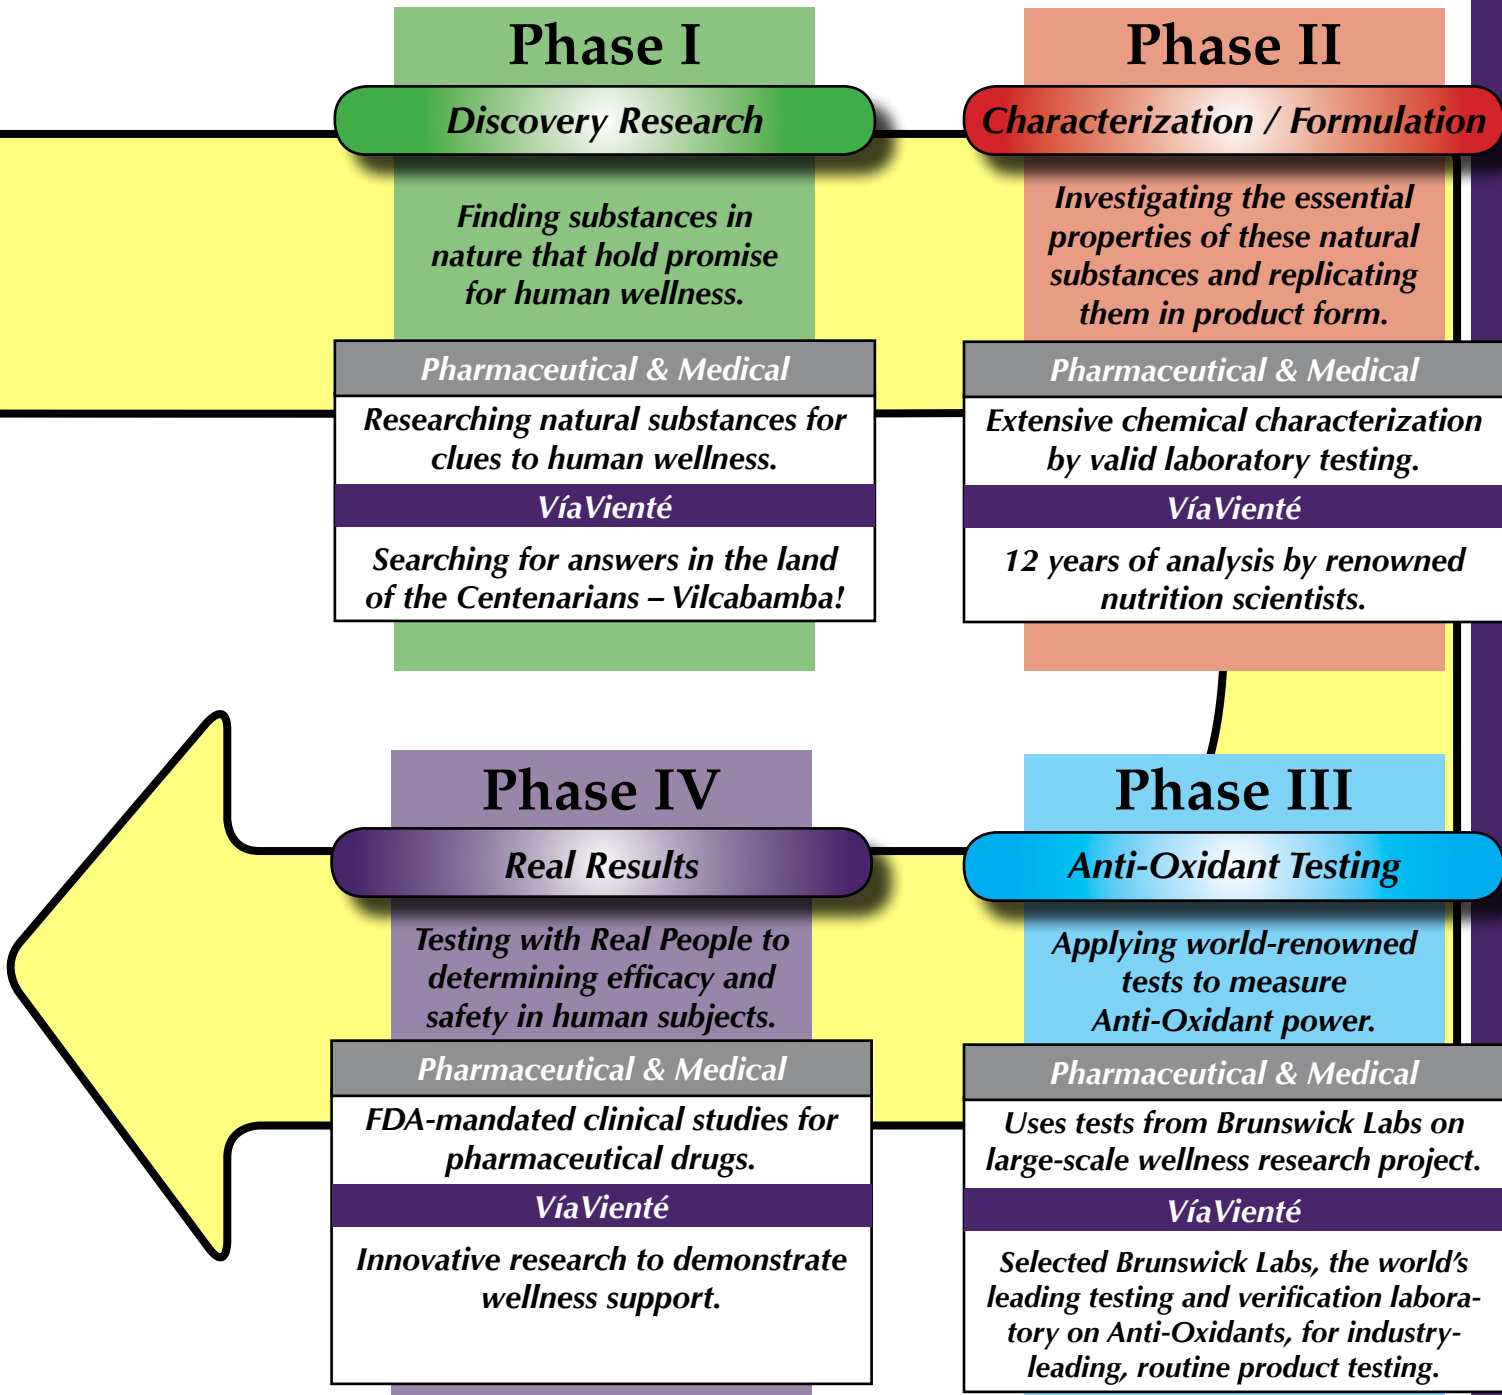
Phase I

Discovery Research

Finding substances in nature that hold promise for human wellness.

Pharmaceutical & Medical

Researching natural substances for clues to human wellness.

VíaVienté

Searching for answers in the land of the Centenarians – Vilcabamba!

Phase II

Characterization / Formulation

Investigating the essential properties of these natural substances and replicating them in product form.

Pharmaceutical & Medical

Extensive chemical characterization by valid laboratory testing.

VíaVienté

12 years of analysis by renowned nutrition scientists.

Phase IV

Real Results

Testing with Real People to determining efficacy and safety in human subjects.

Pharmaceutical & Medical

FDA-mandated clinical studies for pharmaceutical drugs.

VíaVienté

Innovative research to demonstrate wellness support.

Phase III

Anti-Oxidant Testing

Applying world-renowned tests to measure Anti-Oxidant power.

Pharmaceutical & Medical

Uses tests from Brunswick Labs on large-scale wellness research project.

VíaVienté

Selected Brunswick Labs, the world's leading testing and verification laboratory on Anti-Oxidants, for industry-leading, routine product testing.